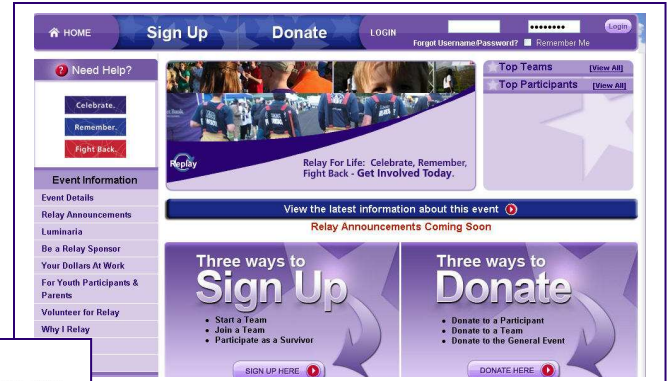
HOME Sign Up Donate LOGIN •••••••• Login
Forgot Username/Password? Remember Me

Need Help?

Celebrate.
Remember.
Fight Back.

Event Information
Event Details
Relay Announcements
Luminaria
Be a Relay Sponsor
Your Dollars At Work
For Youth Participants & Parents
Volunteer for Relay
Why I Relay

Replay

Relay For Life: Celebrate, Remember, Fight Back - Get Involved Today.

Top Teams [View All]
Top Participants [View All]

View the latest information about this event
Relay Announcements Coming Soon

Three ways to Sign Up
• Start a Team
• Join a Team
• Participate as a Survivor
SIGN UP HERE

Three ways to Donate
• Donate to a Participant
• Donate to a Team
• Donate to the General Event
DONATE HERE